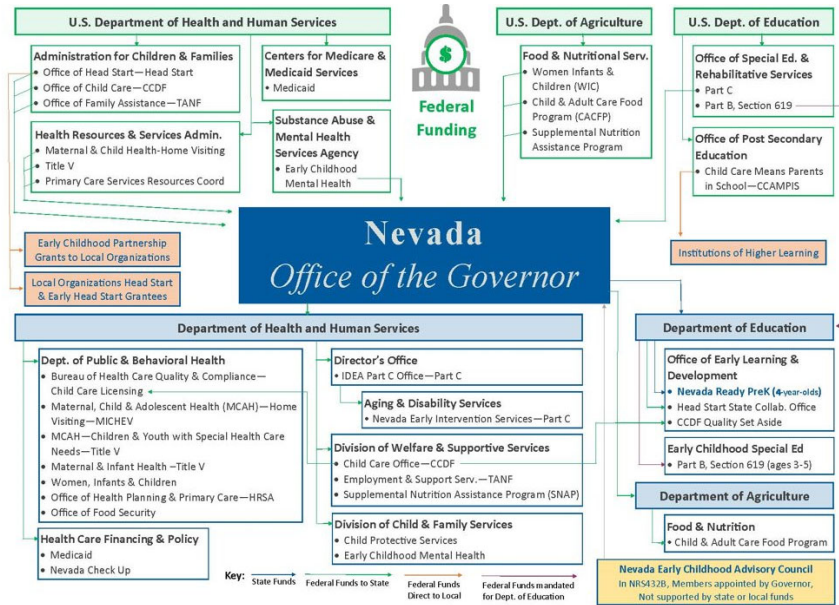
U.S. Department of Health and Human Services

Administration for Children & Families
• Office of Head Start—Head Start
• Office of Child Care—CCDF
• Office of Family Assistance—TANF

Centers for Medicare & Medicaid Services
• Medicaid

Health Resources & Services Admin.
• Maternal & Child Health-Home Visiting
• Title V
• Primary Care Services Resources Coord

Substance Abuse & Mental Health Services Agency
• Early Childhood Mental Health

Federal Funding

U.S. Dept. of Agriculture

Food & Nutritional Serv.
• Women Infants & Children (WIC)
• Child & Adult Care Food Program (CACFP)
• Supplemental Nutrition Assistance Program

U.S. Dept. of Education

Office of Special Ed. & Rehabilitative Services
• Part C
• Part B, Section 619

Office of Post Secondary Education
• Child Care Means Parents in School—CCAMPIS

Early Childhood Partnership Grants to Local Organizations

Local Organizations Head Start & Early Head Start Grantees

Nevada
Office of the Governor

Institutions of Higher Learning

Department of Health and Human Services

Dept. of Public & Behavioral Health
• Bureau of Health Care Quality & Compliance—Child Care Licensing
• Maternal, Child & Adolescent Health (MCAH)—Home Visiting—MICHEV
• MCAH—Children & Youth with Special Health Care Needs—Title V
• Maternal & Infant Health –Title V
• Women, Infants & Children
• Office of Health Planning & Primary Care—HRSA
• Office of Food Security

Director's Office
• IDEA Part C Office—Part C

Aging & Disability Services
• Nevada Early Intervention Services—Part C

Division of Welfare & Supportive Services
• Child Care Office—CCDF
• Employment & Support Serv.—TANF
• Supplemental Nutrition Assistance Program (SNAP)

Division of Child & Family Services
• Child Protective Services
• Early Childhood Mental Health

Health Care Financing & Policy
• Medicaid
• Nevada Check Up

Department of Education

Office of Early Learning & Development
• Nevada Ready PreK (4-year-olds)
• Head Start State Collab. Office
• CCDF Quality Set Aside

Early Childhood Special Ed
• Part B, Section 619 (ages 3-5)

Department of Agriculture

Food & Nutrition
• Child & Adult Care Food Program

Nevada Early Childhood Advisory Council
In NRS432B, Members appointed by Governor, Not supported by state or local funds

Key: State Funds Federal Funds to State Federal Funds Direct to Local Federal Funds mandated for Dept. of Education